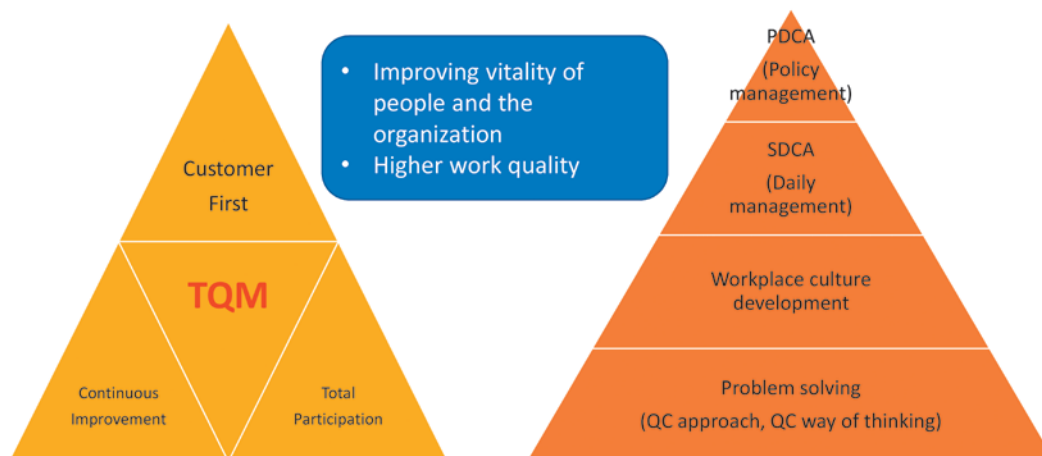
Customer First

TQM

Continuous Improvement

Total Participation

- Improving vitality of people and the organization
- Higher work quality

PDCA (Policy management)

SDCA (Daily management)

Workplace culture development

Problem solving (QC approach, QC way of thinking)